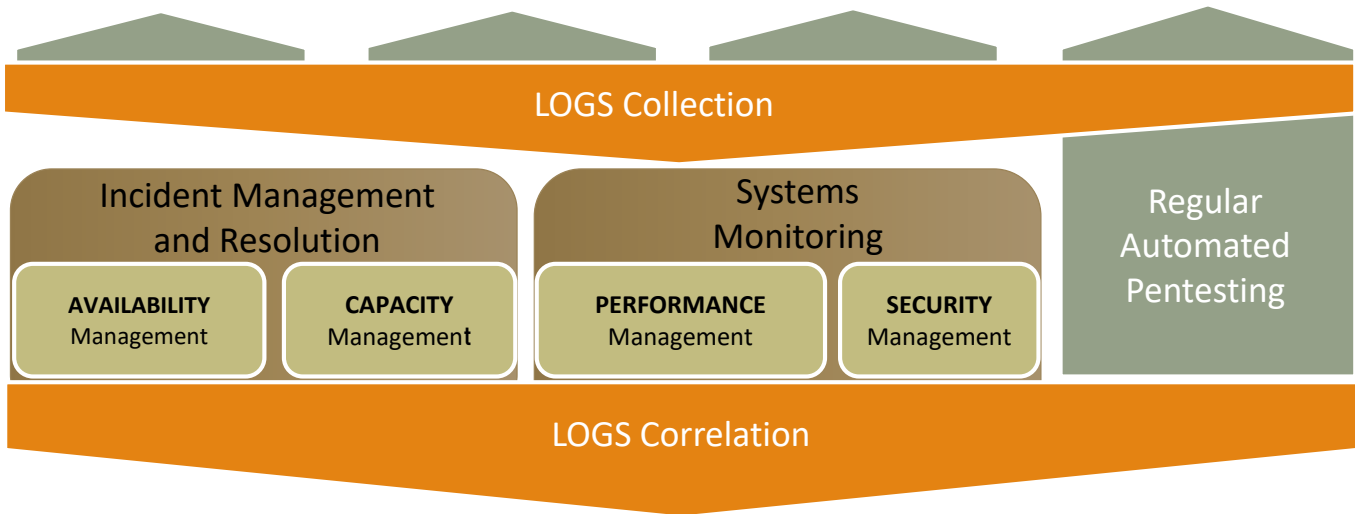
LOGS Collection

Incident Management and Resolution

AVAILABILITY Management

CAPACITY Management

Systems Monitoring

PERFORMANCE Management

SECURITY Management

Regular Automated Pentesting

LOGS Correlation